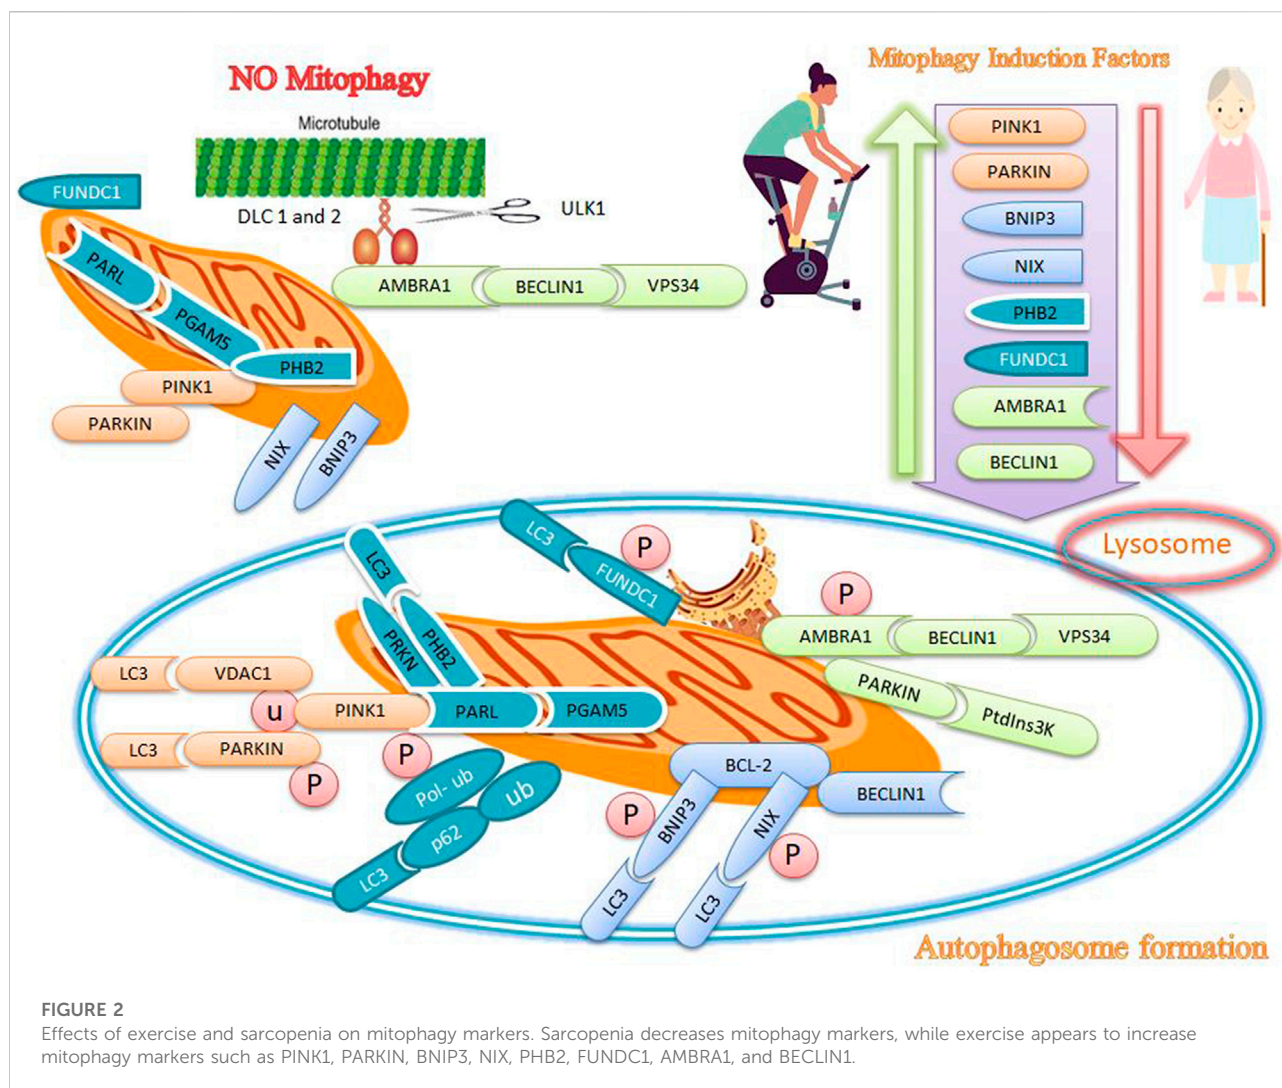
NO Mitophagy

Microtubule

FUNDC1

DLC 1 and 2

ULK1

PARL

PGAM5

PHB2

PINK1

PARKIN

NIX

BNIP3

AMBRA1

BECLIN1

VPS34

Mitophagy Induction Factors

PINK1

PARKIN

BNIP3

NIX

PHB2

FUNDC1

AMBRA1

BECLIN1

Lysosome

LC3

P

FUNDC1

LC3

PRKN

PHB2

P

AMBRA1

BECLIN1

VPS34

LC3

VDAC1

u

PINK1

PARL

PGAM5

PARKIN

PtdIns3K

LC3

PARKIN

P

P

BCL-2

Pol- ub

ub

BECLIN1

p62

P

BNIP3

NIX

P

LC3

LC3

LC3

Autophagosome formation

FIGURE 2
Effects of exercise and sarcopenia on mitophagy markers. Sarcopenia decreases mitophagy markers, while exercise appears to increase mitophagy markers such as PINK1, PARKIN, BNIP3, NIX, PHB2, FUNDC1, AMBRA1, and BECLIN1.